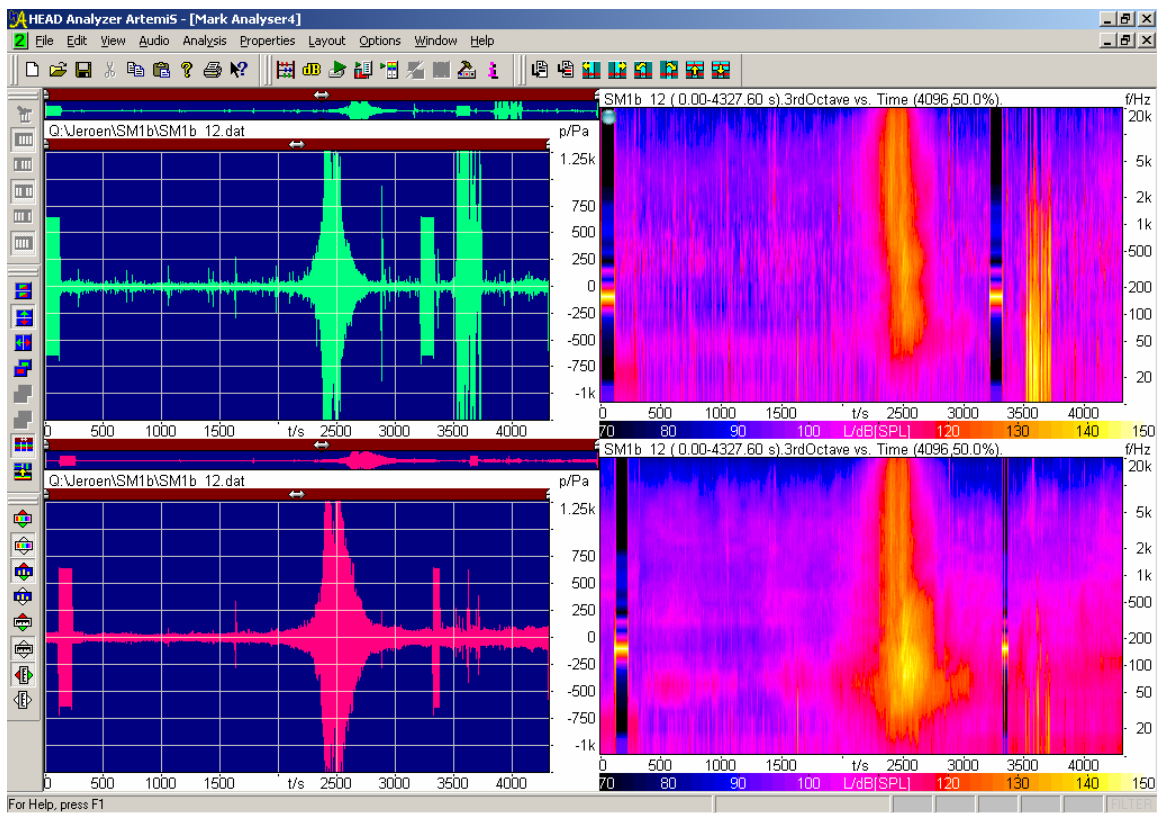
HEAD Analyzer ArtemiS - [Mark Analyser4]

File Edit View Audio Analysis Properties Layout Options Window Help

Q:\Jeroen\SM1b\SM1b_12.dat

p/Pa

1.25k
750
500
250
0
-250
-500
-750
-1k

0 500 1000 1500 t/s 2500 3000 3500 4000

SM1b_12 ( 0.00-4327.60 s),3rdOctave vs. Time (4096,50.0%).

f/Hz

20k
5k
2k
1k
500
200
100
50
20

0 500 1000 1500 t/s 2500 3000 3500 4000

70 80 90 100 L/dB[SPL] 120 130 140 150

Q:\Jeroen\SM1b\SM1b_12.dat

p/Pa

1.25k
750
500
250
0
-250
-500
-750
-1k

0 500 1000 1500 t/s 2500 3000 3500 4000

SM1b_12 ( 0.00-4327.60 s),3rdOctave vs. Time (4096,50.0%).

f/Hz

20k
5k
2k
1k
500
200
100
50
20

0 500 1000 1500 t/s 2500 3000 3500 4000

70 80 90 100 L/dB[SPL] 120 130 140 150

For Help, press F1

FILTER